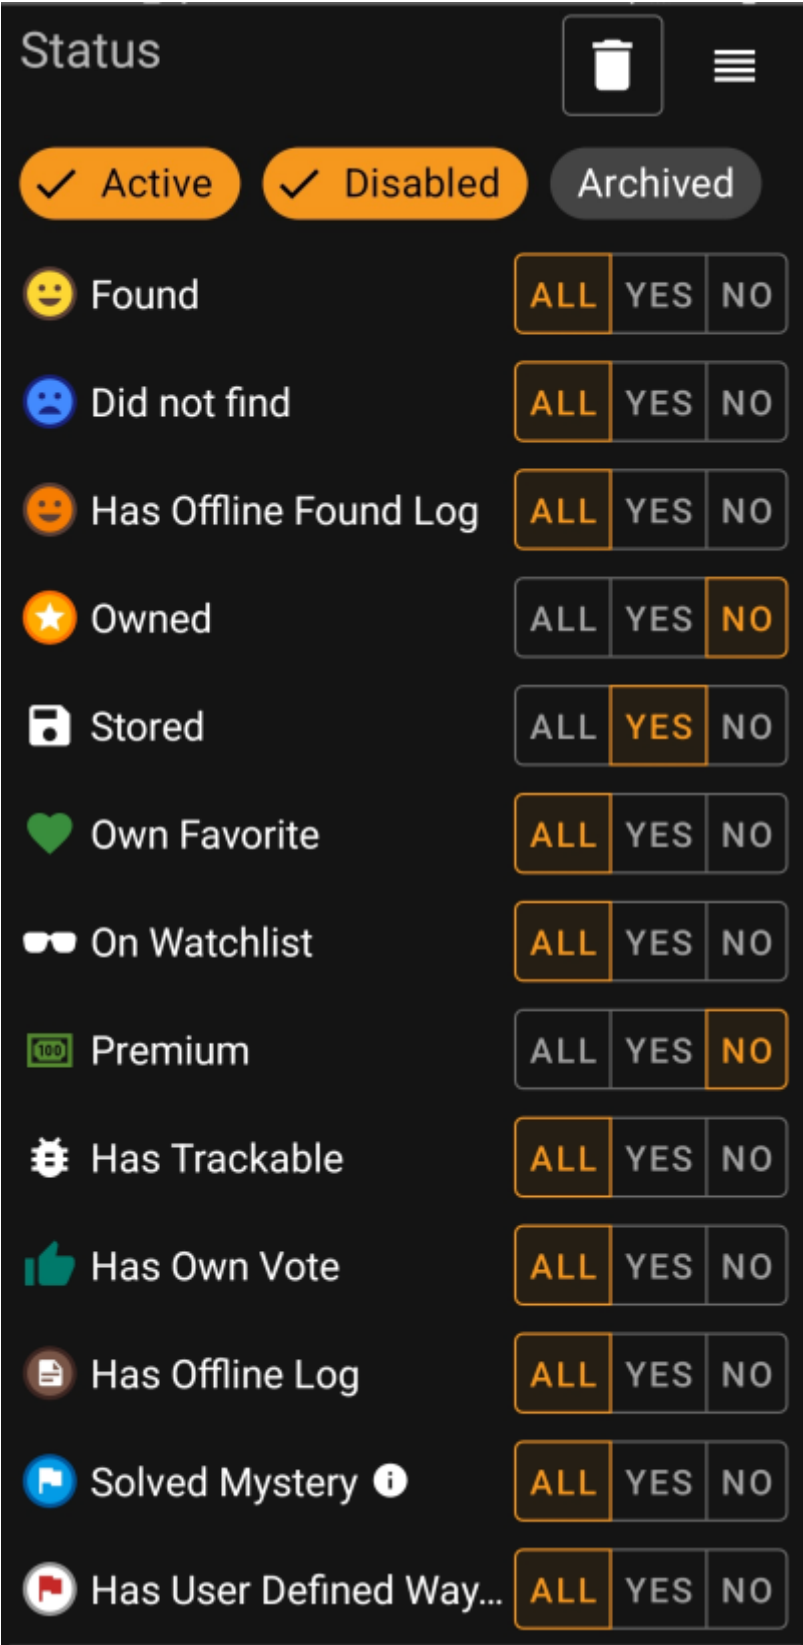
Status

Active Disabled Archived

Found ALL YES NO

Did not find ALL YES NO

Has Offline Found Log ALL YES NO

Owned ALL YES NO

Stored ALL YES NO

Own Favorite ALL YES NO

On Watchlist ALL YES NO

Premium ALL YES NO

Has Trackable ALL YES NO

Has Own Vote ALL YES NO

Has Offline Log ALL YES NO

Solved Mystery ALL YES NO

Has User Defined Way... ALL YES NO